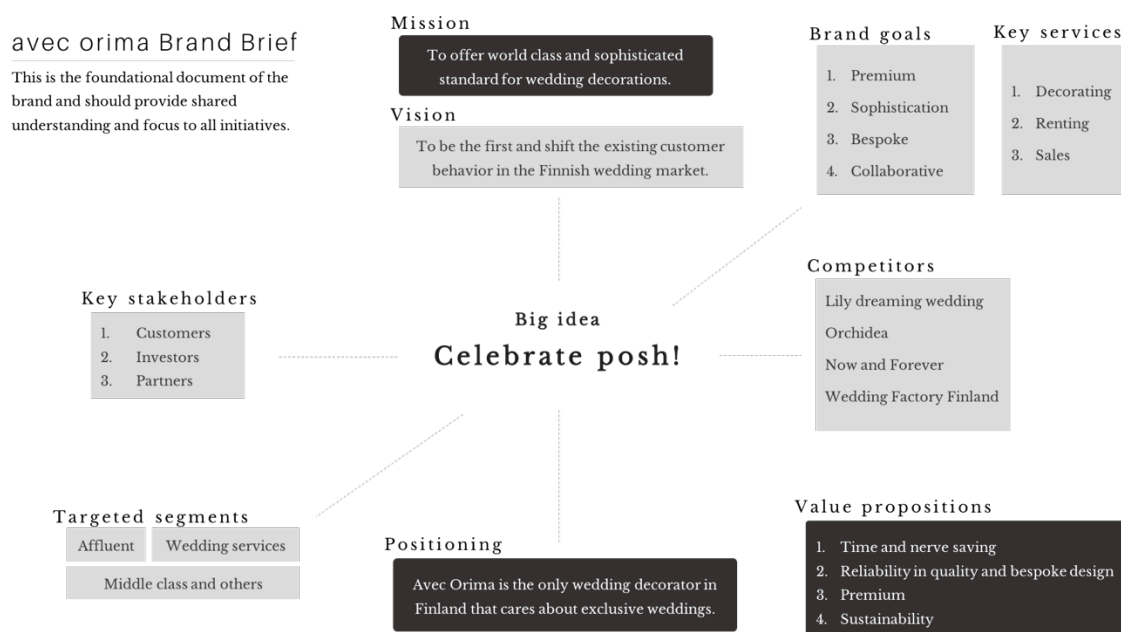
avec orima Brand Brief

This is the foundational document of the brand and should provide shared understanding and focus to all initiatives.

Mission

To offer world class and sophisticated standard for wedding decorations.

Vision

To be the first and shift the existing customer behavior in the Finnish wedding market.

Brand goals

1. Premium
2. Sophistication
3. Bespoke
4. Collaborative

Key services

1. Decorating
2. Renting
3. Sales

Key stakeholders

1. Customers
2. Investors
3. Partners

Big idea

Celebrate posh!

Competitors

Lily dreaming wedding
Orchidea
Now and Forever
Wedding Factory Finland

Targeted segments

Affluent
Wedding services
Middle class and others

Positioning

Avec Orima is the only wedding decorator in Finland that cares about exclusive weddings.

Value propositions

1. Time and nerve saving
2. Reliability in quality and bespoke design
3. Premium
4. Sustainability